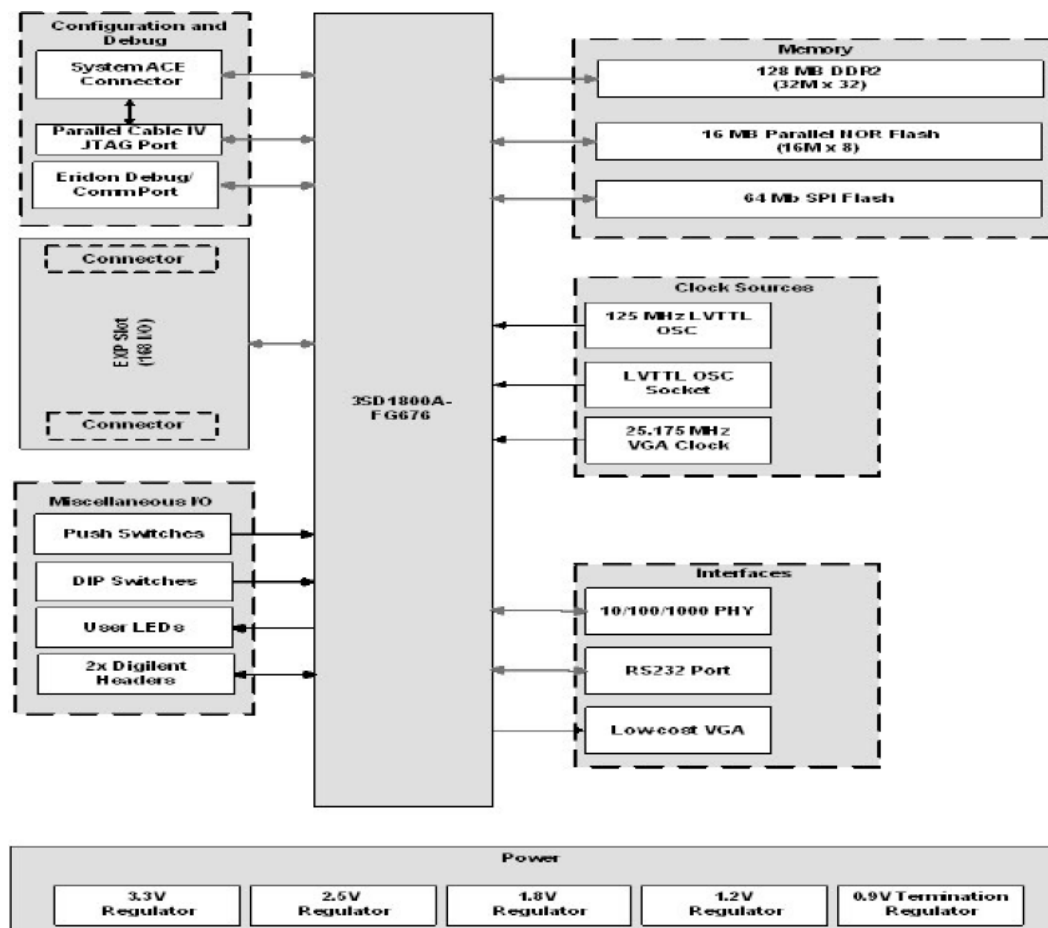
Configuration and Debug

System ACE Connector

Parallel Cable IV JTAG Port

Eridon Debug/ CommPort

Connector

EXP Slot (168 I/O)

Connector

Miscellaneous I/O

Push Switches

DIP Switches

User LEDs

2x Digilent Headers

3SD1800A-FG676

Memory

128 MB DDR2 (32M x 32)

16 MB Parallel NOR Flash (16M x 8)

64 Mb SPI Flash

Clock Sources

125 MHz LVTTL OSC

LVTTL OSC Socket

25.175 MHz VGA Clock

Interfaces

10/100/1000 PHY

RS232 Port

Lowcost VGA

Power

3.3V Regulator

2.5V Regulator

1.8V Regulator

1.2V Regulator

0.9V Termination Regulator